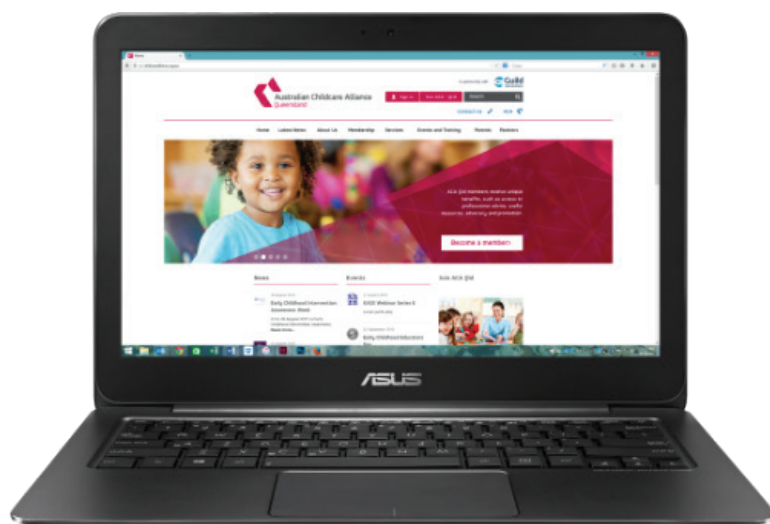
Australian Childcare Alliance
Queensland

In partnership with Guild

Sign in

Join ACA Qld

Search

Connect us

Home Latest News About Us Membership Services Events and Training Parents Partners

ACA Qld members receive unique benefits, such as access to professional advice, useful resources, advocacy and promotion.

Become a member!

News

Early Childhood Intervention Awareness Week

Events

ECEC Webinar Series 6

Early Childhood Educators

Join ACA Qld

ASUS